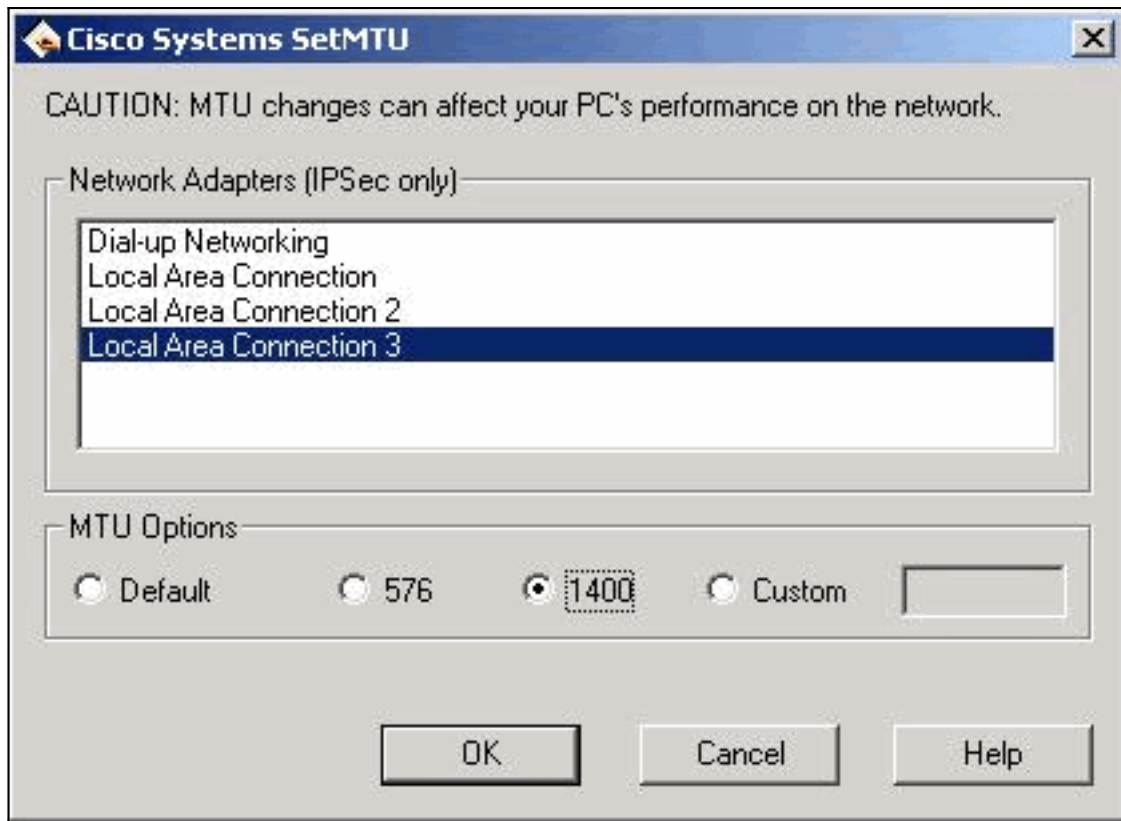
Cisco Systems SetMTU

X

CAUTION: MTU changes can affect your PC's performance on the network.

Network Adapters (IPSec only)

Dial-up Networking
Local Area Connection
Local Area Connection 2
Local Area Connection 3

MTU Options

Default
576
1400
Custom

OK
Cancel
Help